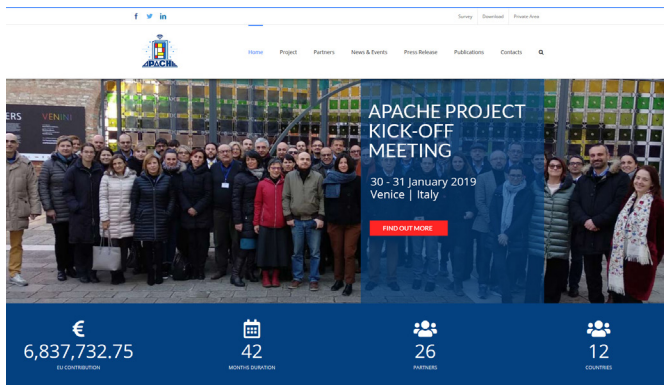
f in

Survey Download Private Area

APACHE

Home Project Partners News & Events Press Release Publications Contacts

ERS VENINI

APACHE PROJECT KICK-OFF MEETING

30 - 31 January 2019
Venice | Italy

FIND OUT MORE

€
6,837,732.75
EU CONTRIBUTION

42
MONTHS DURATION

26
PARTNERS

12
COUNTRIES